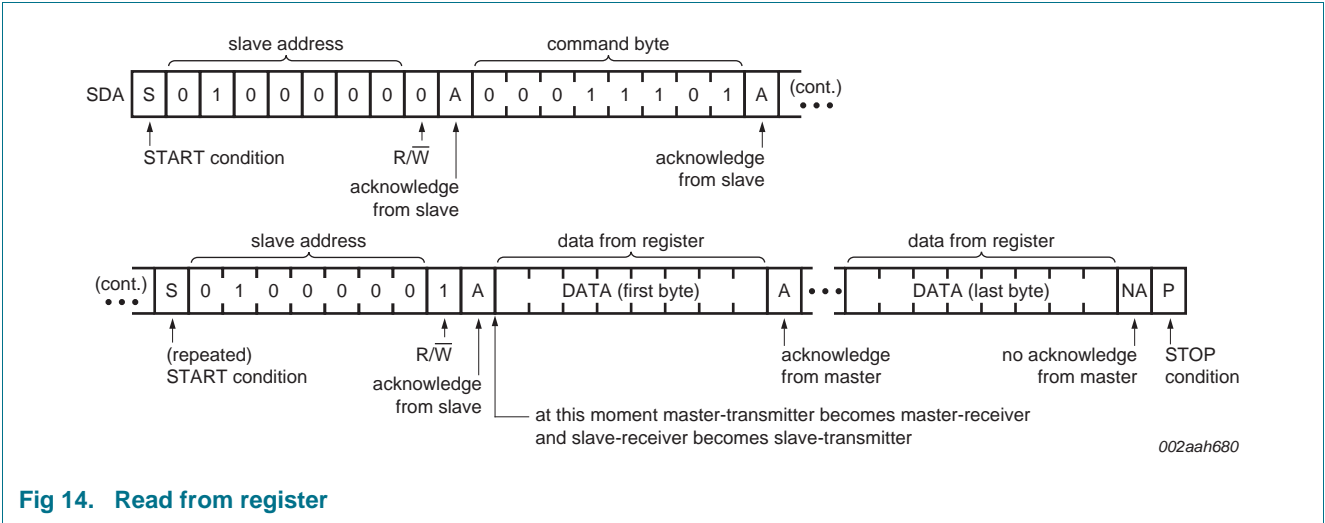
slave address

command byte

SDA S 0 1 0 0 0 0 0 0 A 0 0 0 1 1 1 0 1 A (cont.)

START condition

$R/\overline{W}$

acknowledge from slave

acknowledge from slave

slave address

data from register

data from register

(cont.) S 0 1 0 0 0 0 0 1 A DATA (first byte) A DATA (last byte) NA P

(repeated) START condition

$R/\overline{W}$

acknowledge from slave

acknowledge from master

no acknowledge from master

STOP condition

at this moment master-transmitter becomes master-receiver and slave-receiver becomes slave-transmitter

002aah680

Fig 14. Read from register